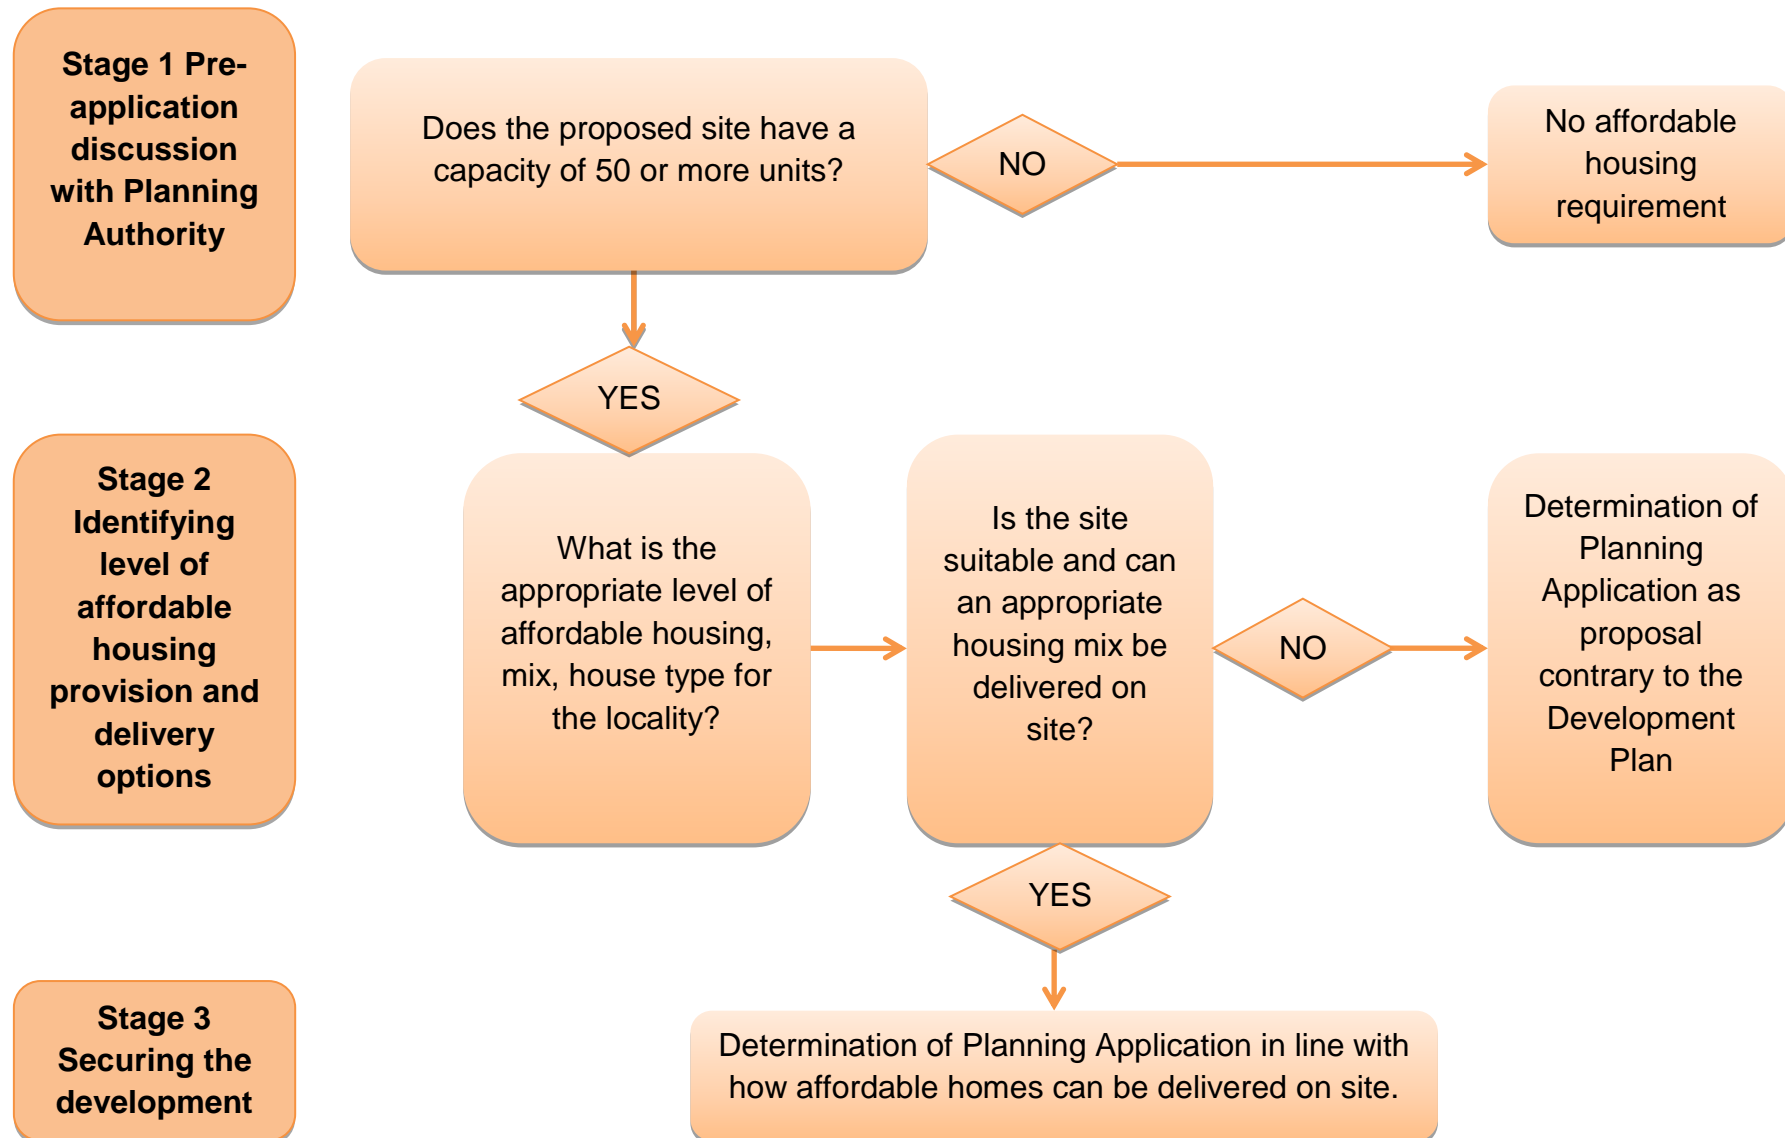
Stage 1 Pre-application discussion with Planning Authority

Does the proposed site have a capacity of 50 or more units?

NO

No affordable housing requirement

YES

Stage 2 Identifying level of affordable housing provision and delivery options

What is the appropriate level of affordable housing, mix, house type for the locality?

Is the site suitable and can an appropriate housing mix be delivered on site?

NO

Determination of Planning Application as proposal contrary to the Development Plan

YES

Stage 3 Securing the development

Determination of Planning Application in line with how affordable homes can be delivered on site.